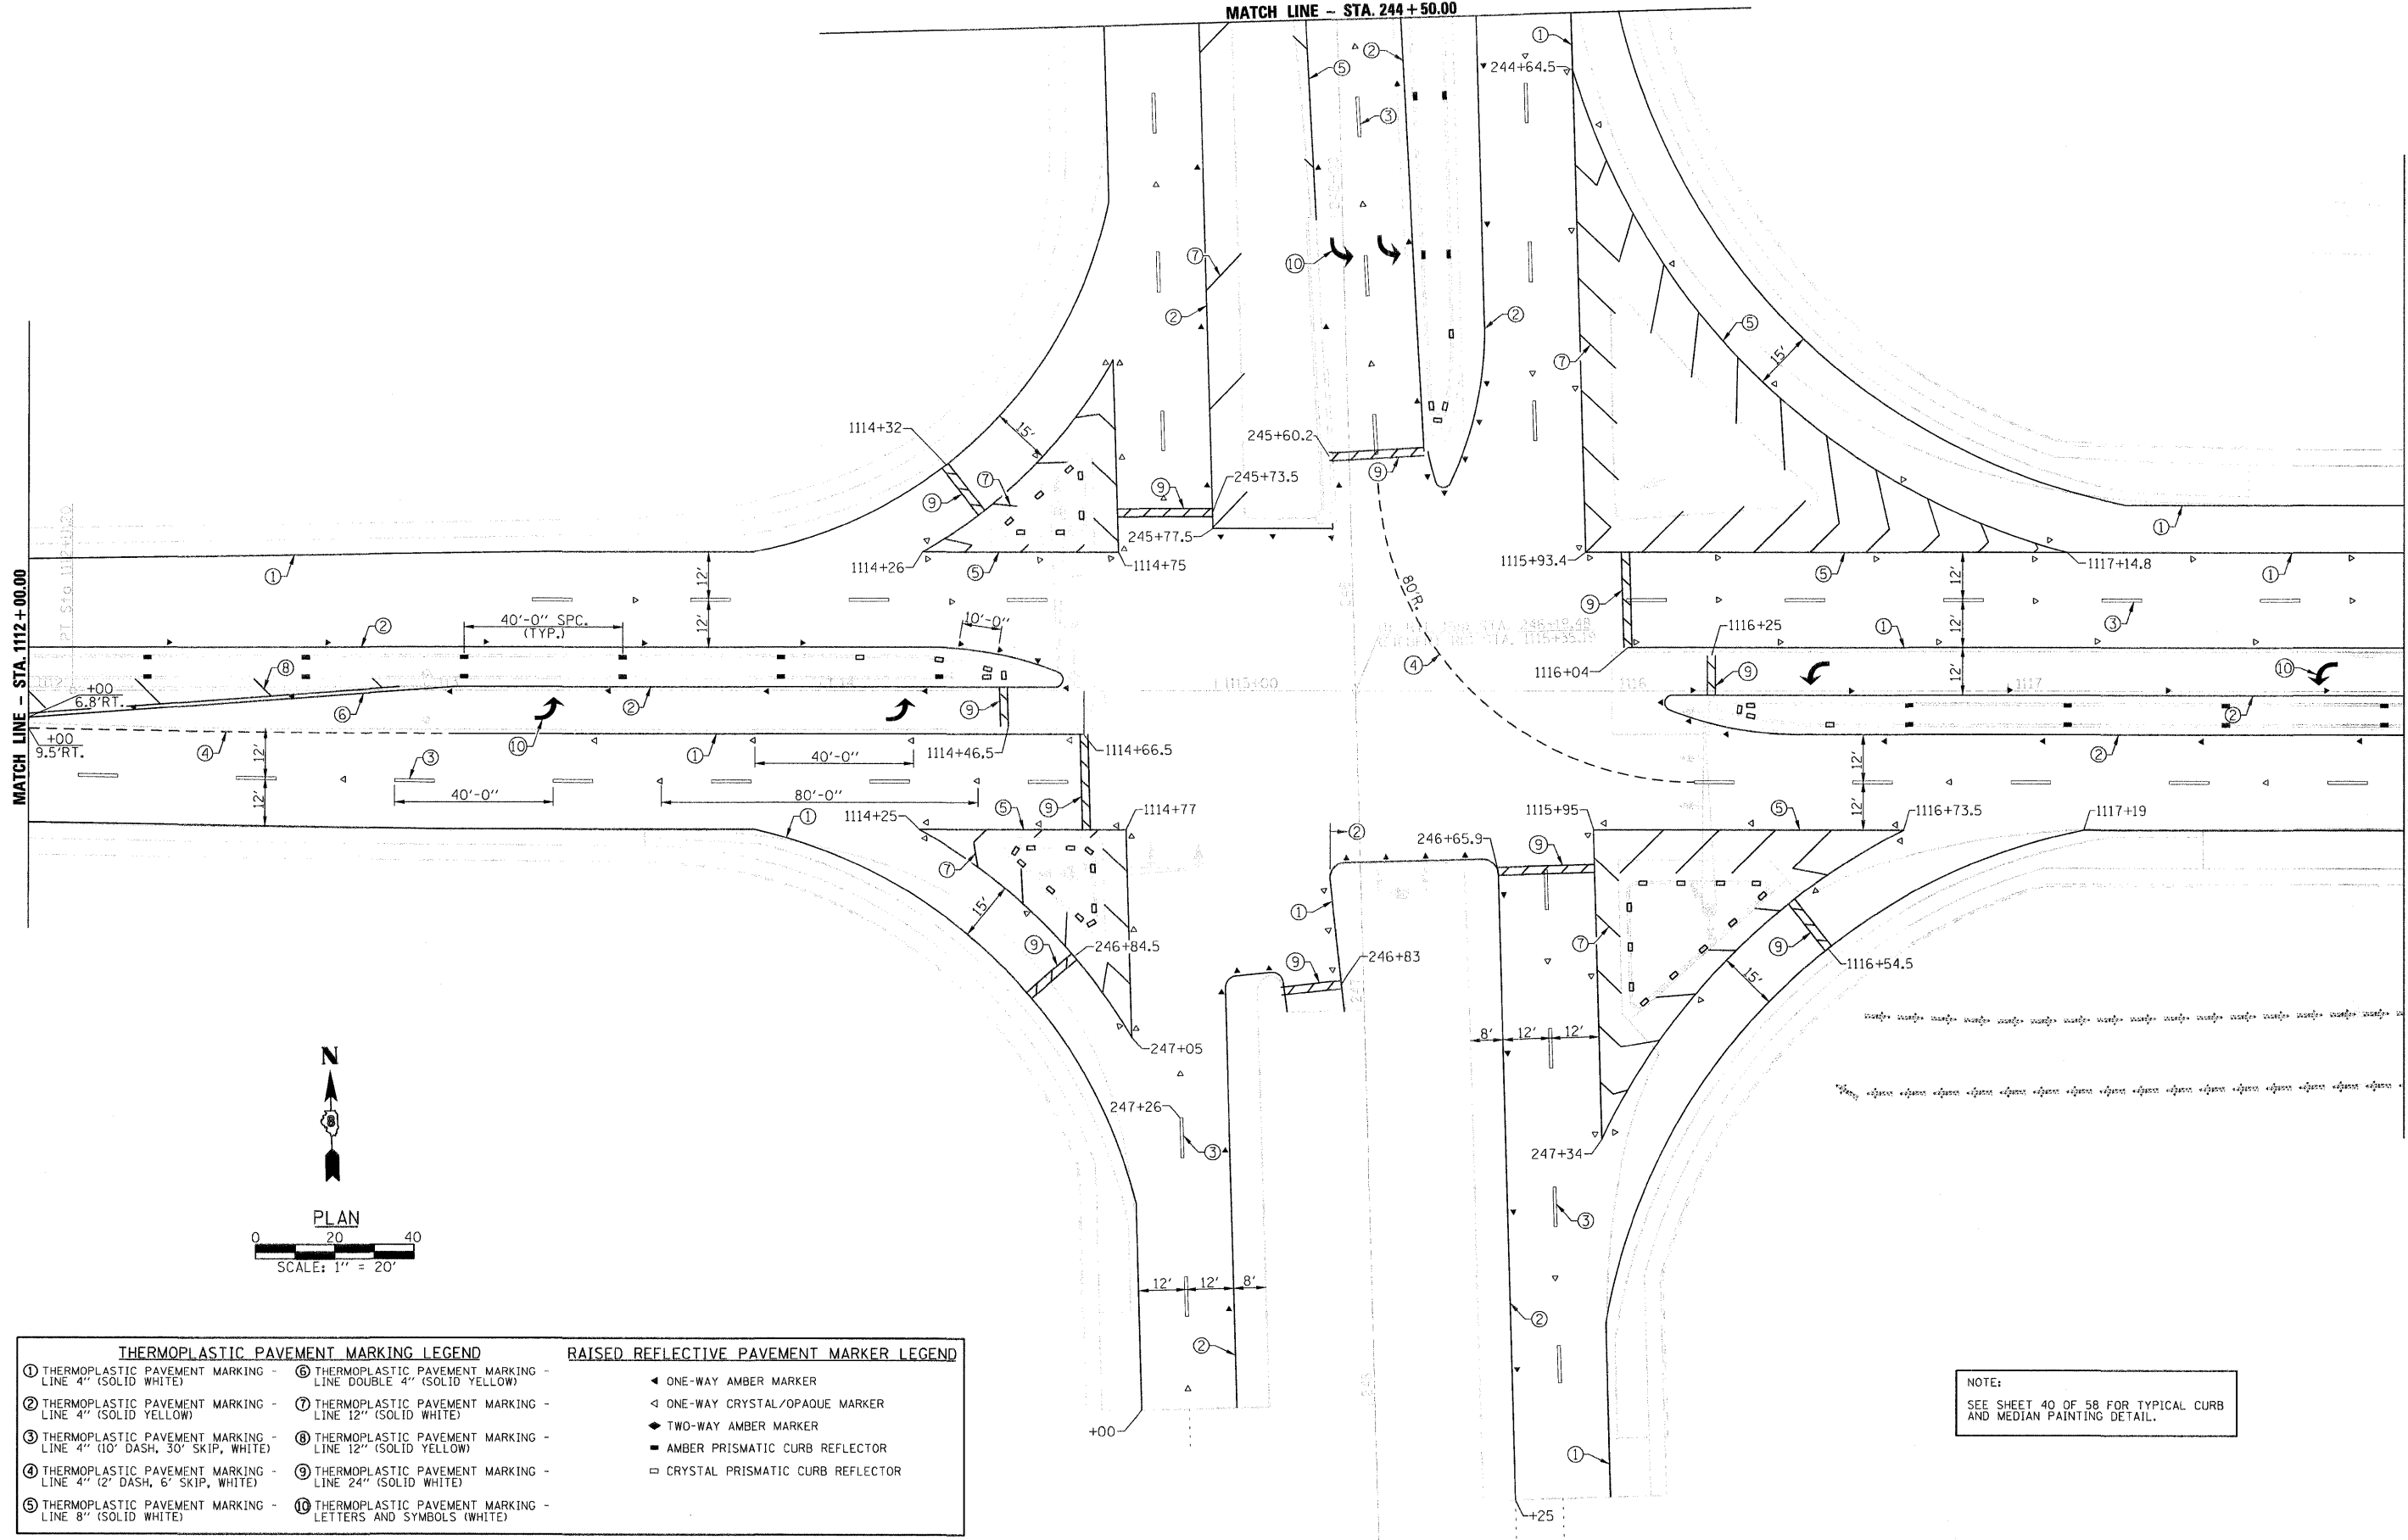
MATCH LINE – STA. 244+50.00

MATCH LINE – STA. 1112+00.00

①
②
⑤
③
244+64.5
⑦
⑩
②
②
⑦
⑤
15'
1114+32
15'
⑦
⑨
245+60.2
⑨
⑨
245+73.5
245+77.5
1114+26
⑤
1114+75
1115+93.4
⑤
1117+14.8
①
①
12'
12'
②
40'-0" SPC. (TYP.)
10'-0"
80'R.
⑨
1116+25
①
③
⑧
+00
6.8'RT.
⑥
⑩
②
⑨
④
1116+04
⑨
12'
⑩
12'
②
+00
9.5'RT.
④
12'
12'
③
40'-0"
①
40'-0"
80'-0"
1114+46.5
1114+66.5
②
12'
12'
1114+25
①
⑤
⑨
1114+77
②
246+65.9
1115+95
⑤
1116+73.5
1117+19
⑦
⑨
15'
⑨
246+84.5
①
⑨
246+83
⑦
⑨
15'
1116+54.5
247+05
8'
12'
12'
N
247+26
③
247+34
③
PLAN
0 20 40
SCALE: 1" = 20'
12'
12'
8'
②
②
+00
①
+25

THERMOPLASTIC PAVEMENT MARKING LEGEND
① THERMOPLASTIC PAVEMENT MARKING - LINE 4" (SOLID WHITE)
② THERMOPLASTIC PAVEMENT MARKING - LINE 4" (SOLID YELLOW)
③ THERMOPLASTIC PAVEMENT MARKING - LINE 4" (10' DASH, 30' SKIP, WHITE)
④ THERMOPLASTIC PAVEMENT MARKING - LINE 4" (2' DASH, 6' SKIP, WHITE)
⑤ THERMOPLASTIC PAVEMENT MARKING - LINE 8" (SOLID WHITE)
⑥ THERMOPLASTIC PAVEMENT MARKING - LINE DOUBLE 4" (SOLID YELLOW)
⑦ THERMOPLASTIC PAVEMENT MARKING - LINE 12" (SOLID WHITE)
⑧ THERMOPLASTIC PAVEMENT MARKING - LINE 12" (SOLID YELLOW)
⑨ THERMOPLASTIC PAVEMENT MARKING - LINE 24" (SOLID WHITE)
⑩ THERMOPLASTIC PAVEMENT MARKING - LETTERS AND SYMBOLS (WHITE)

RAISED REFLECTIVE PAVEMENT MARKER LEGEND
ONE-WAY AMBER MARKER
ONE-WAY CRYSTAL/OPAQUE MARKER
TWO-WAY AMBER MARKER
AMBER PRISMATIC CURB REFLECTOR
CRYSTAL PRISMATIC CURB REFLECTOR

NOTE:
SEE SHEET 40 OF 58 FOR TYPICAL CURB AND MEDIAN PAINTING DETAIL.